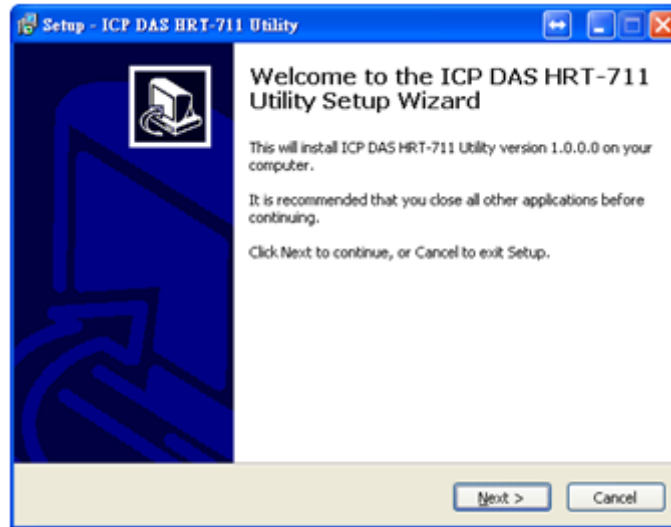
Setup - ICP DAS HRT-711 Utility

Welcome to the ICP DAS HRT-711 Utility Setup Wizard

This will install ICP DAS HRT-711 Utility version 1.0.0.0 on your computer.

It is recommended that you close all other applications before continuing.

Click Next to continue, or Cancel to exit Setup.

Next >

Cancel